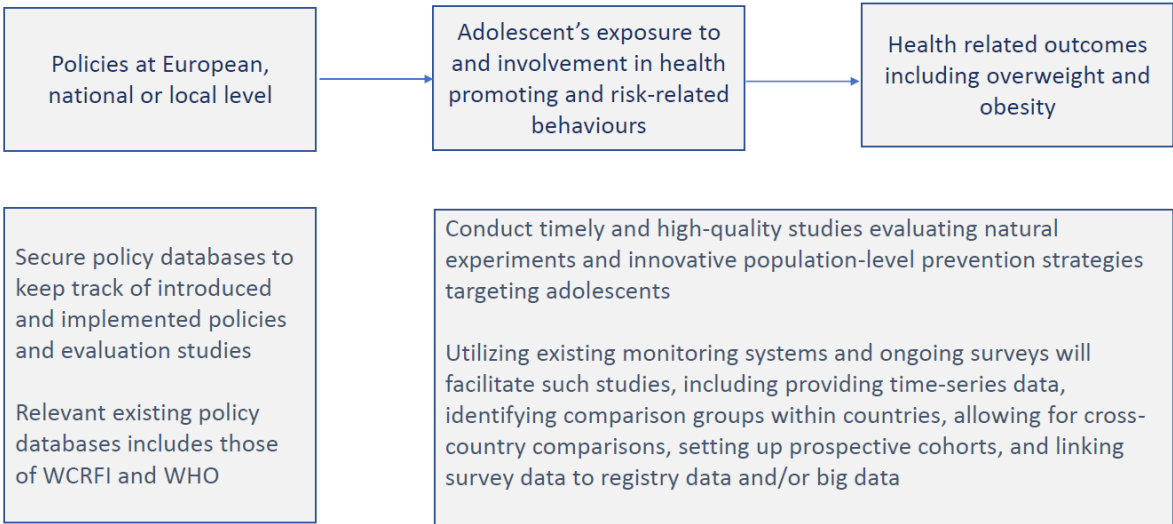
Policies at European, national or local level

Adolescent's exposure to and involvement in health promoting and risk-related behaviours

Health related outcomes including overweight and obesity

Secure policy databases to keep track of introduced and implemented policies and evaluation studies

Relevant existing policy databases includes those of WCRFI and WHO

Conduct timely and high-quality studies evaluating natural experiments and innovative population-level prevention strategies targeting adolescents

Utilizing existing monitoring systems and ongoing surveys will facilitate such studies, including providing time-series data, identifying comparison groups within countries, allowing for cross-country comparisons, setting up prospective cohorts, and linking survey data to registry data and/or big data